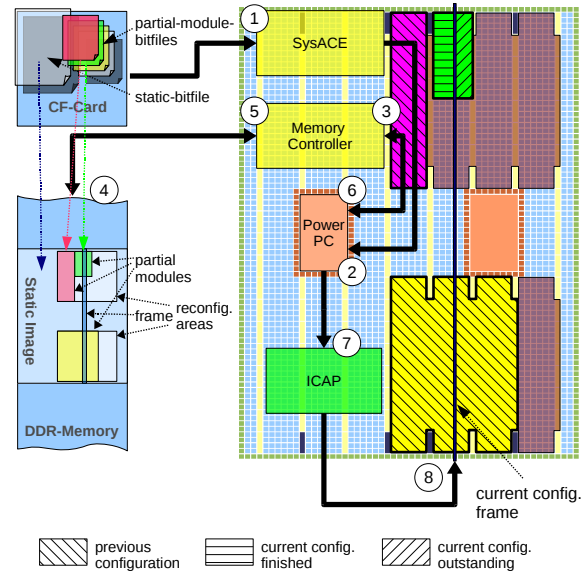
partial-module-bitfiles

CF-Card

static-bitfile

1 SysACE

5 Memory Controller 3

4

6 Power PC 2

Static Image

partial modules

frame

reconfig. areas

7 ICAP

DDR-Memory

8

current config. frame

previous configuration

current config. finished

current config. outstanding